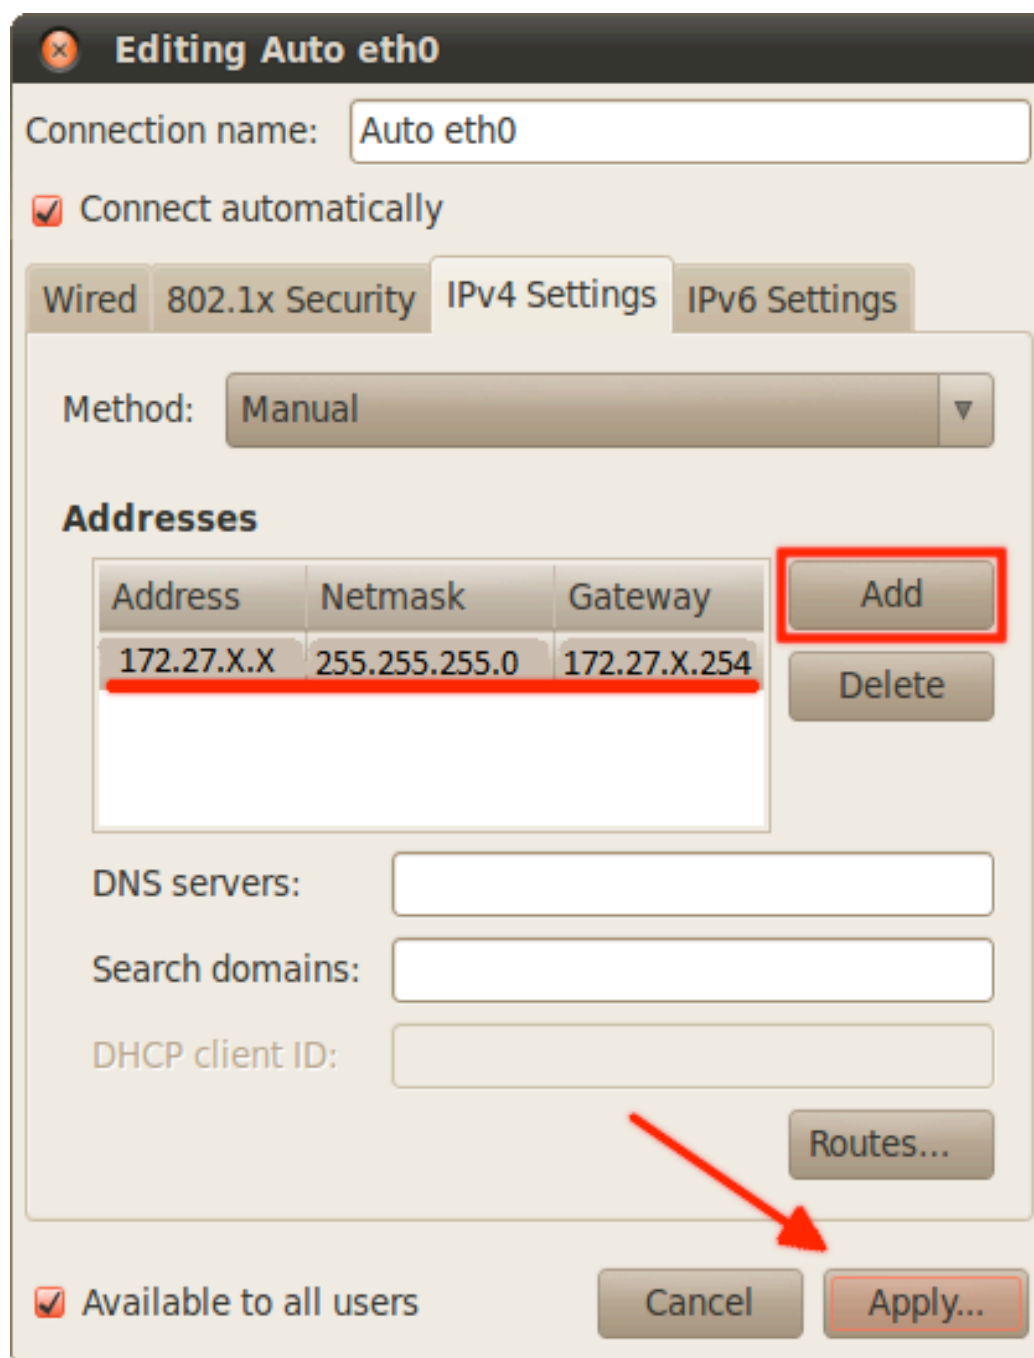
Editing Auto eth0

Connection name: Auto eth0

Connect automatically

Wired 802.1x Security IPv4 Settings IPv6 Settings

Method: Manual

Addresses

| Address | Netmask | Gateway |
|---|---|---|
| 172.27.X.X | 255.255.255.0 | 172.27.X.254 |

Add
Delete

DNS servers:
Search domains:
DHCP client ID:

Routes…

Available to all users

Cancel Apply…